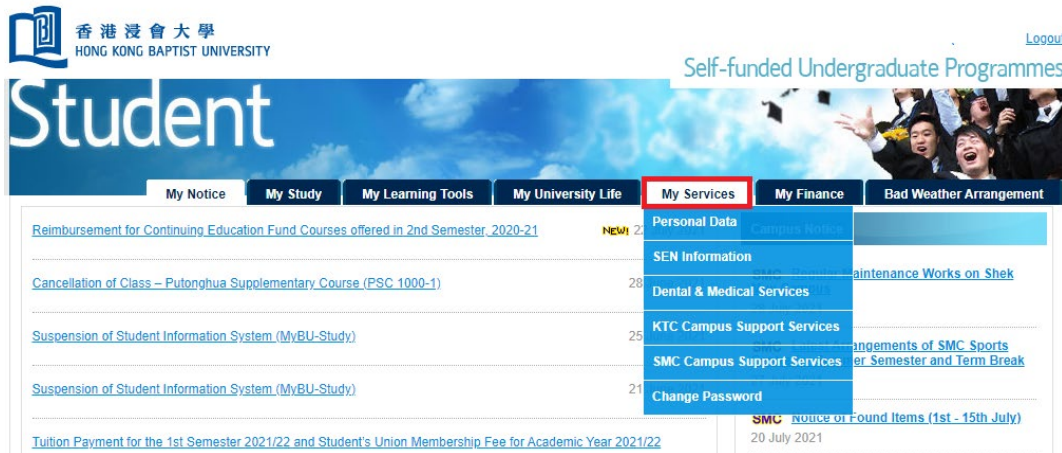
香港浸會大學
HONG KONG BAPTIST UNIVERSITY

Logout

Self-funded Undergraduate Programmes

Student

My Notice | My Study | My Learning Tools | My University Life | My Services | My Finance | Bad Weather Arrangement

Personal Data
SEN Information
Dental & Medical Services
KTC Campus Support Services
SMC Campus Support Services
Change Password

Reimbursement for Continuing Education Fund Courses offered in 2nd Semester, 2020-21 NEW! 2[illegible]

Cancellation of Class – Putonghua Supplementary Course (PSC 1000-1) 28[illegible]

Suspension of Student Information System (MyBU-Study) 25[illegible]

Suspension of Student Information System (MyBU-Study) 21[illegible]

Tuition Payment for the 1st Semester 2021/22 and Student's Union Membership Fee for Academic Year 2021/22

Campus Notice

SMC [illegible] Maintenance Works on Shek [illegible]

SMC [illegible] Arrangements of SMC Sports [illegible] Semester and Term Break

SMC Notice of Found Items (1st - 15th July)
20 July 2021